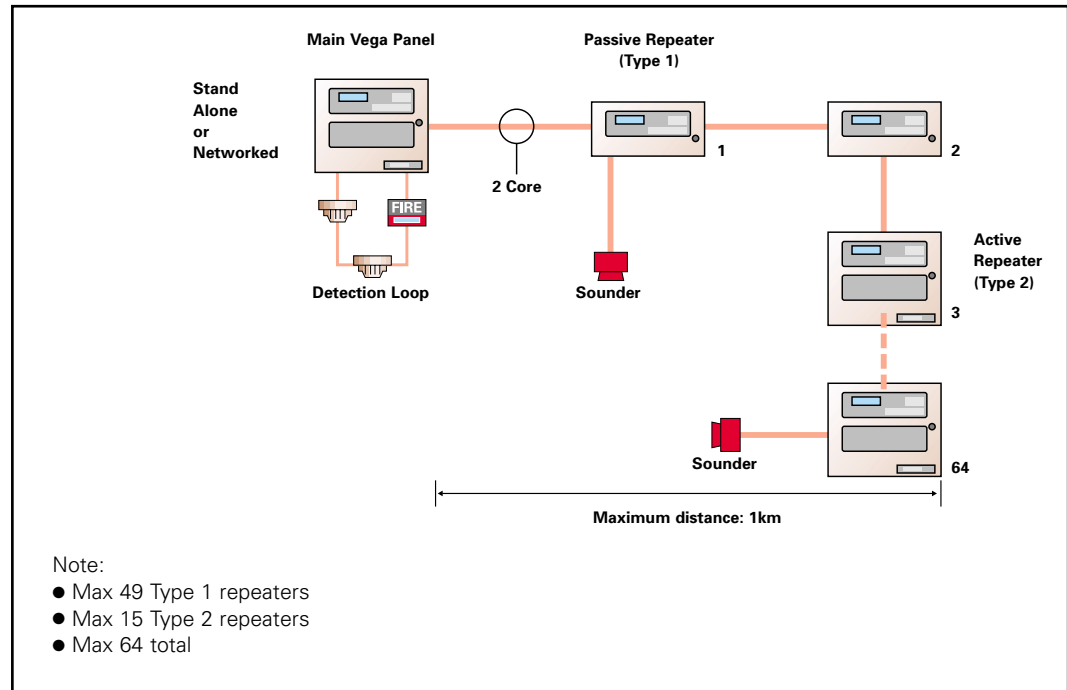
Main Vega Panel

Stand Alone or Networked

Passive Repeater (Type 1)

2 Core

1

2

FIRE

Detection Loop

Sounder

Active Repeater (Type 2)

3

Sounder

64

Maximum distance: 1km

Note:
● Max 49 Type 1 repeaters
● Max 15 Type 2 repeaters
● Max 64 total